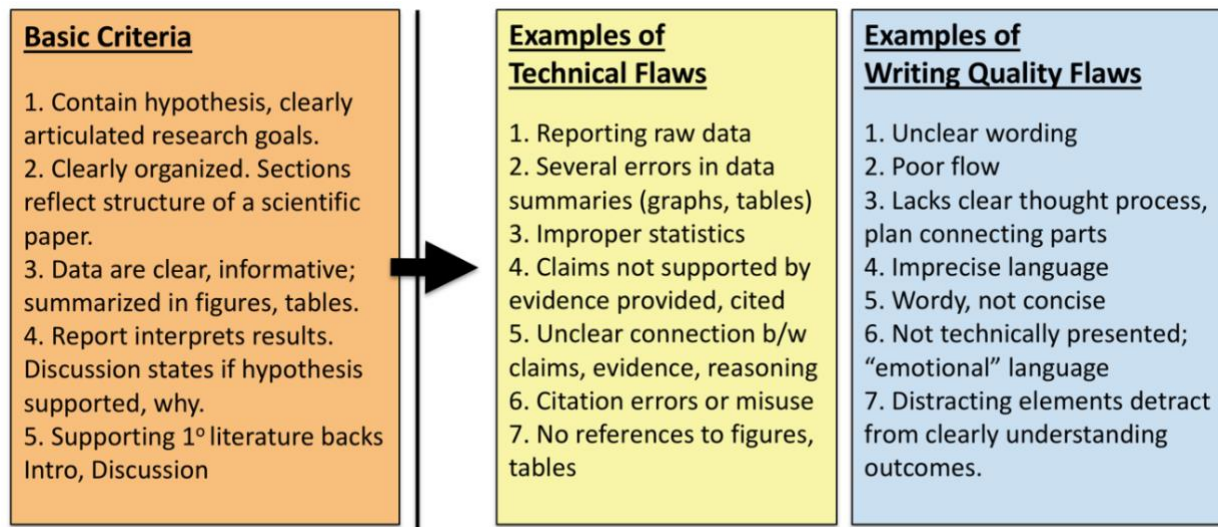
Basic Criteria

1. Contain hypothesis, clearly articulated research goals.
2. Clearly organized. Sections reflect structure of a scientific paper.
3. Data are clear, informative; summarized in figures, tables.
4. Report interprets results. Discussion states if hypothesis supported, why.
5. Supporting $1^o$ literature backs Intro, Discussion

Examples of Technical Flaws

1. Reporting raw data
2. Several errors in data summaries (graphs, tables)
3. Improper statistics
4. Claims not supported by evidence provided, cited
5. Unclear connection b/w claims, evidence, reasoning
6. Citation errors or misuse
7. No references to figures, tables

Examples of Writing Quality Flaws

1. Unclear wording
2. Poor flow
3. Lacks clear thought process, plan connecting parts
4. Imprecise language
5. Wordy, not concise
6. Not technically presented; "emotional" language
7. Distracting elements detract from clearly understanding outcomes.